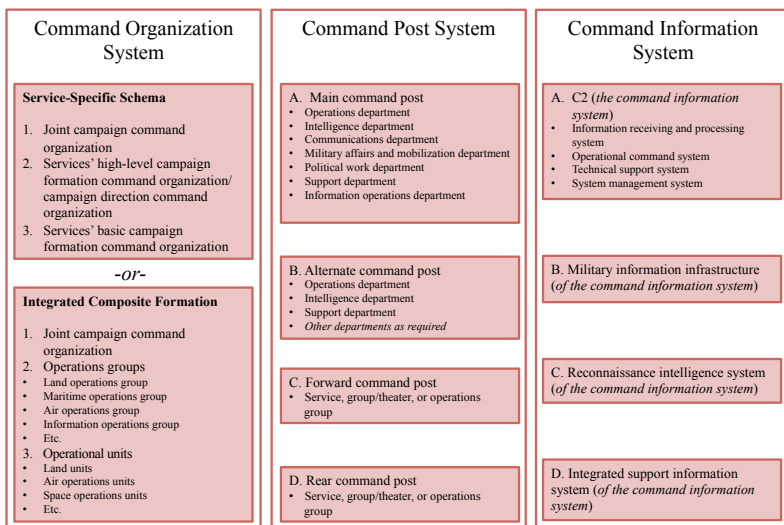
Command Organization System

**Service-Specific Schema**

1. Joint campaign command organization
2. Services' high-level campaign formation command organization/ campaign direction command organization
3. Services' basic campaign formation command organization

*-or-*

**Integrated Composite Formation**

1. Joint campaign command organization
2. Operations groups
• Land operations group
• Maritime operations group
• Air operations group
• Information operations group
• Etc.
3. Operational units
• Land units
• Air operations units
• Space operations units
• Etc.

Command Post System

A. Main command post
• Operations department
• Intelligence department
• Communications department
• Military affairs and mobilization department
• Political work department
• Support department
• Information operations department

B. Alternate command post
• Operations department
• Intelligence department
• Support department
• *Other departments as required*

C. Forward command post
• Service, group/theater, or operations group

D. Rear command post
• Service, group/theater, or operations group

Command Information System

A. C2 (*the command information system*)
• Information receiving and processing system
• Operational command system
• Technical support system
• System management system

B. Military information infrastructure (*of the command information system*)

C. Reconnaissance intelligence system (*of the command information system*)

D. Integrated support information system (*of the command information system*)